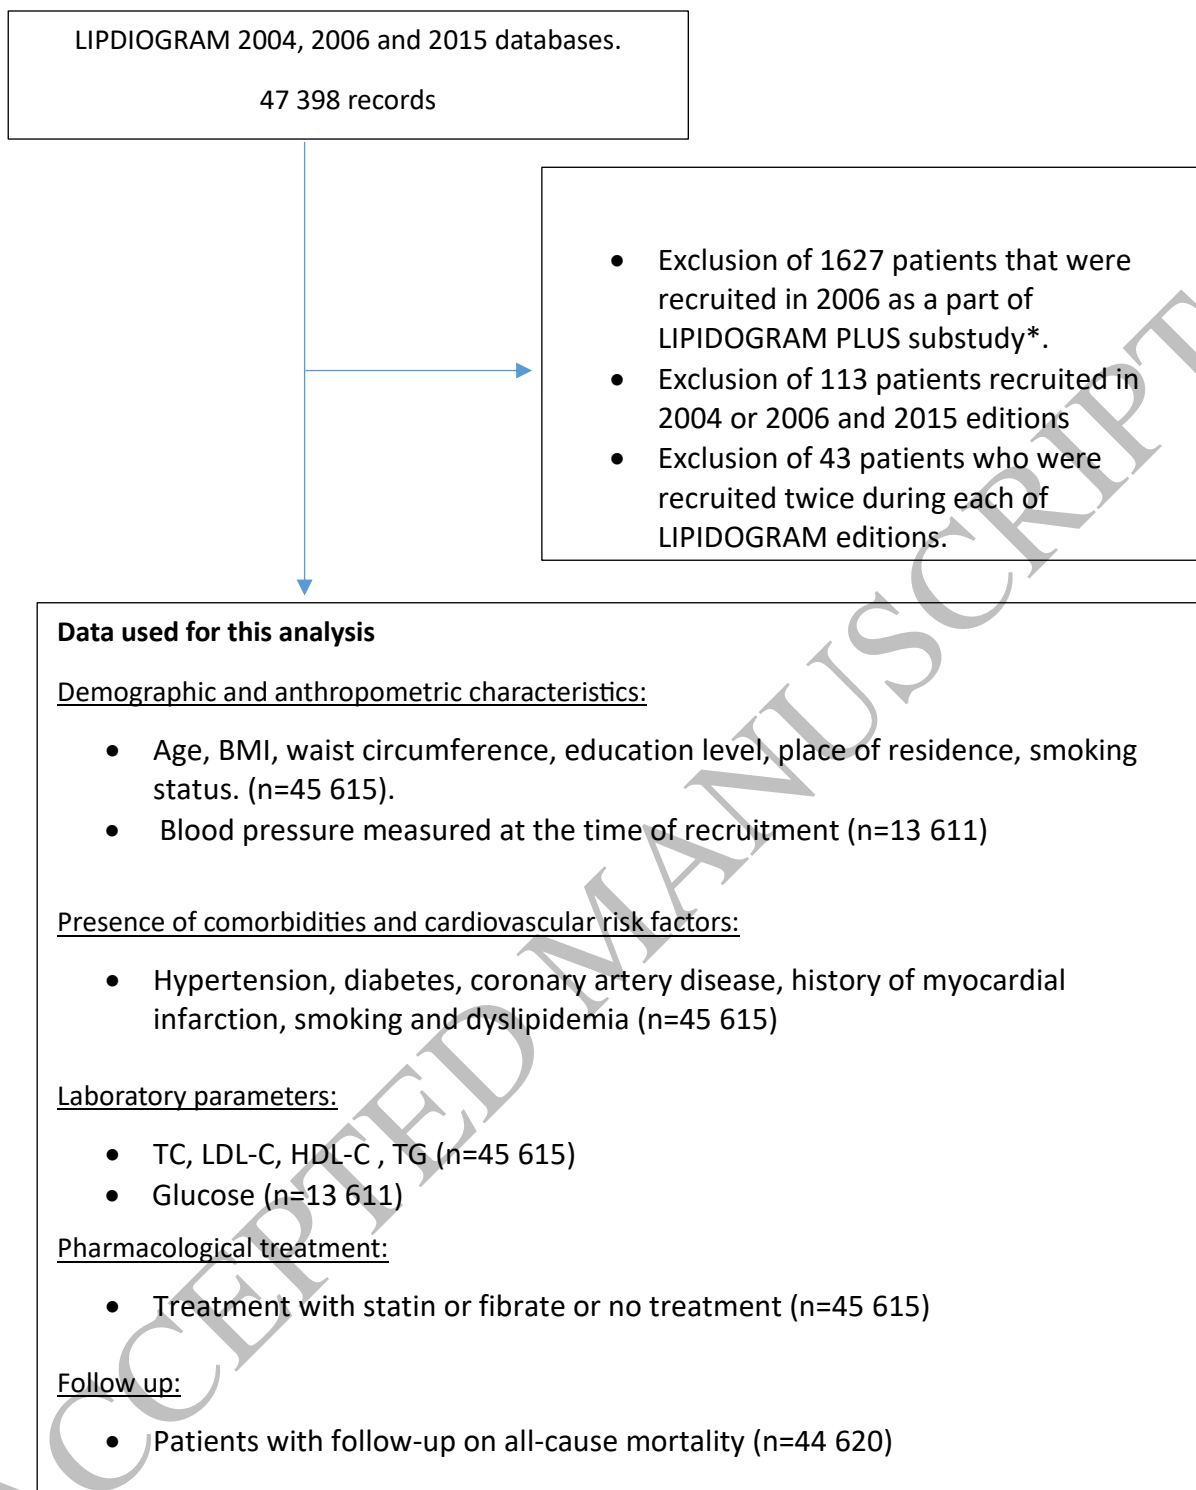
LIPDIOGRAM 2004, 2006 and 2015 databases.

47 398 records

- Exclusion of 1627 patients that were recruited in 2006 as a part of LIPIDOGRAM PLUS substudy*.
- Exclusion of 113 patients recruited in 2004 or 2006 and 2015 editions
- Exclusion of 43 patients who were recruited twice during each of LIPIDOGRAM editions.

**Data used for this analysis**

Demographic and anthropometric characteristics:

- Age, BMI, waist circumference, education level, place of residence, smoking status. (n=45 615).
- Blood pressure measured at the time of recruitment (n=13 611)

Presence of comorbidities and cardiovascular risk factors:

- Hypertension, diabetes, coronary artery disease, history of myocardial infarction, smoking and dyslipidemia (n=45 615)

Laboratory parameters:

- TC, LDL-C, HDL-C , TG (n=45 615)
- Glucose (n=13 611)

Pharmacological treatment:

- Treatment with statin or fibrate or no treatment (n=45 615)

Follow up:

- Patients with follow-up on all-cause mortality (n=44 620)

ACCEPTED MANUSCRIPT